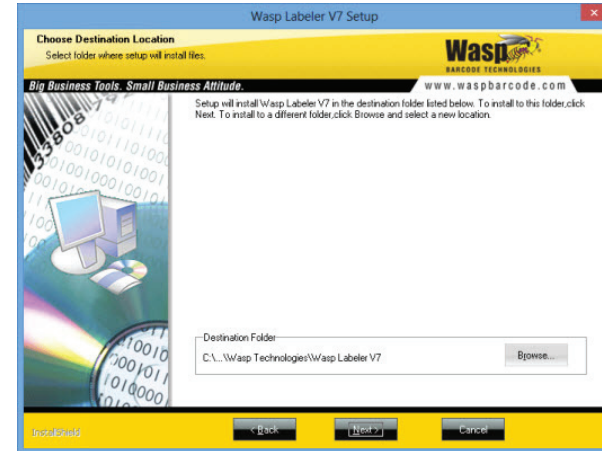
Wasp Labeler V7 Setup

Choose Destination Location
Select folder where setup will install files.

Wasp
BARCODE TECHNOLOGIES

Big Business Tools. Small Business Attitude.
www.waspbarcode.com

Setup will install Wasp Labeler V7 in the destination folder listed below. To install to this folder,click Next. To install to a different folder,click Browse and select a new location.

Destination Folder
C:\...\Wasp Technologies\Wasp Labeler V7
Browse...

InstallShield
< Back
Next >
Cancel